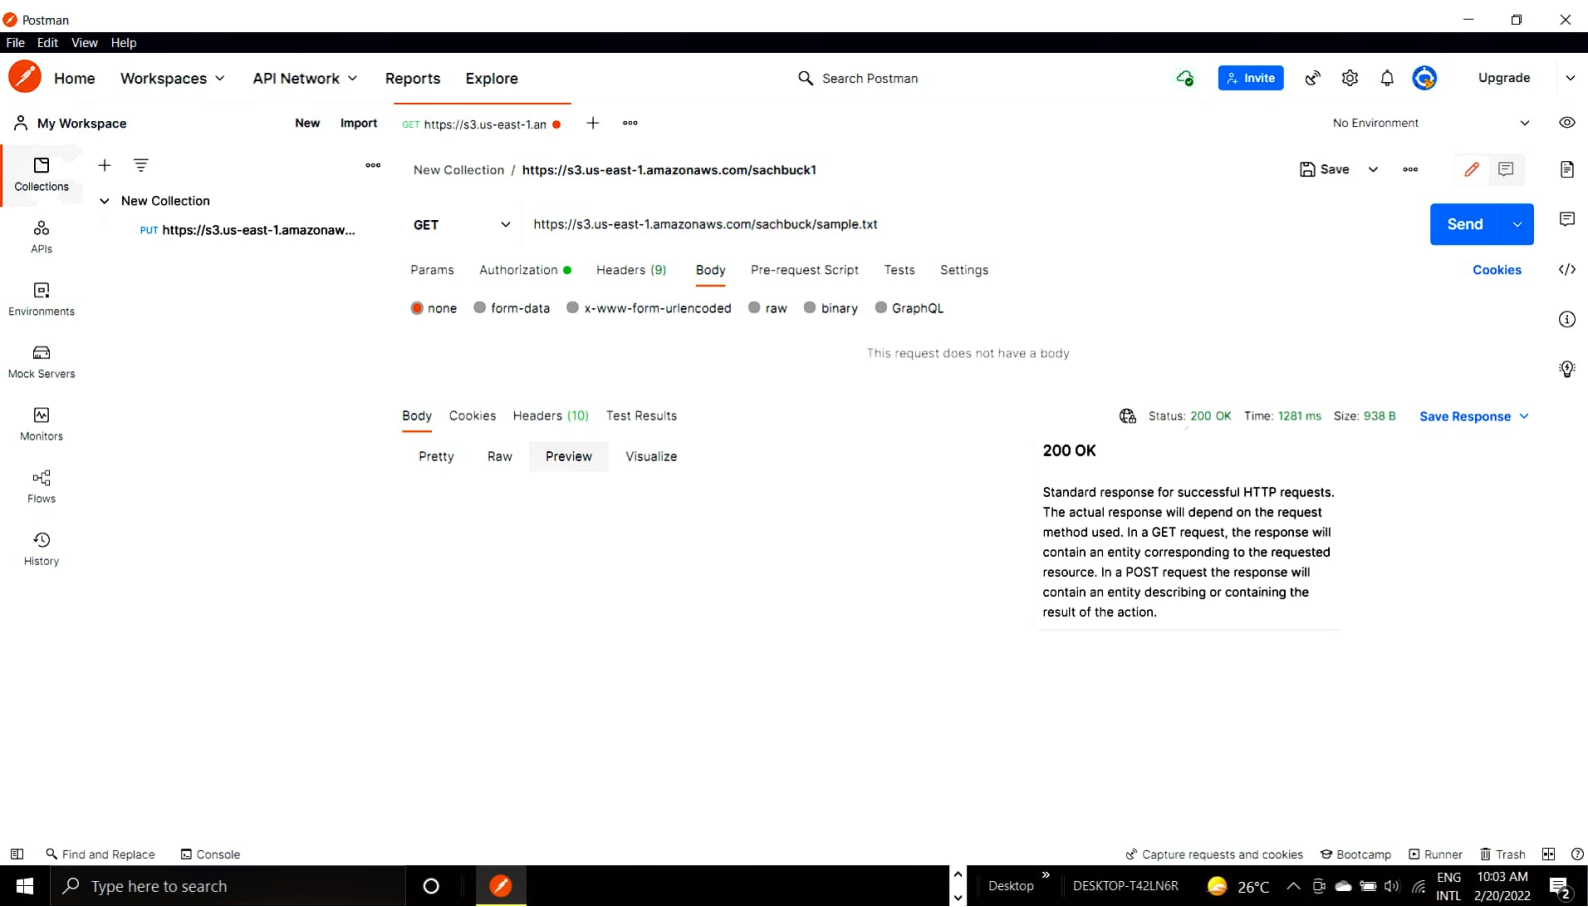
Postman

File Edit View Help

Home Workspaces API Network Reports Explore

Search Postman

Invite Upgrade

My Workspace New Import

GET https://s3.us-east-1.an

No Environment

Collections APIs Environments Mock Servers Monitors Flows History

New Collection

PUT https://s3.us-east-1.amazonaw...

New Collection / https://s3.us-east-1.amazonaws.com/sachbuck1

Save

GET https://s3.us-east-1.amazonaws.com/sachbuck/sample.txt

Send

Params Authorization Headers (9) Body Pre-request Script Tests Settings Cookies

none form-data x-www-form-urlencoded raw binary GraphQL

This request does not have a body

Body Cookies Headers (10) Test Results

Status: 200 OK Time: 1281 ms Size: 938 B Save Response

Pretty Raw Preview Visualize

200 OK

Standard response for successful HTTP requests. The actual response will depend on the request method used. In a GET request, the response will contain an entity corresponding to the requested resource. In a POST request the response will contain an entity describing or containing the result of the action.

Find and Replace Console

Capture requests and cookies Bootcamp Runner Trash

Type here to search

Desktop DESKTOP-T42LN6R 26°C ENG INTL 10:03 AM 2/20/2022